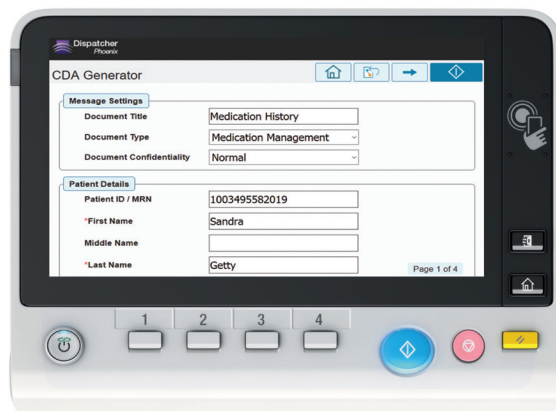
Dispatcher
Phoenix

CDA Generator

Message Settings

Document Title | Medication History

Document Type | Medication Management

Document Confidentiality | Normal

Patient Details

Patient ID / MRN | 1003495582019

*First Name | Sandra

Middle Name |

*Last Name | Getty

Page 1 of 4

1 2 3 4